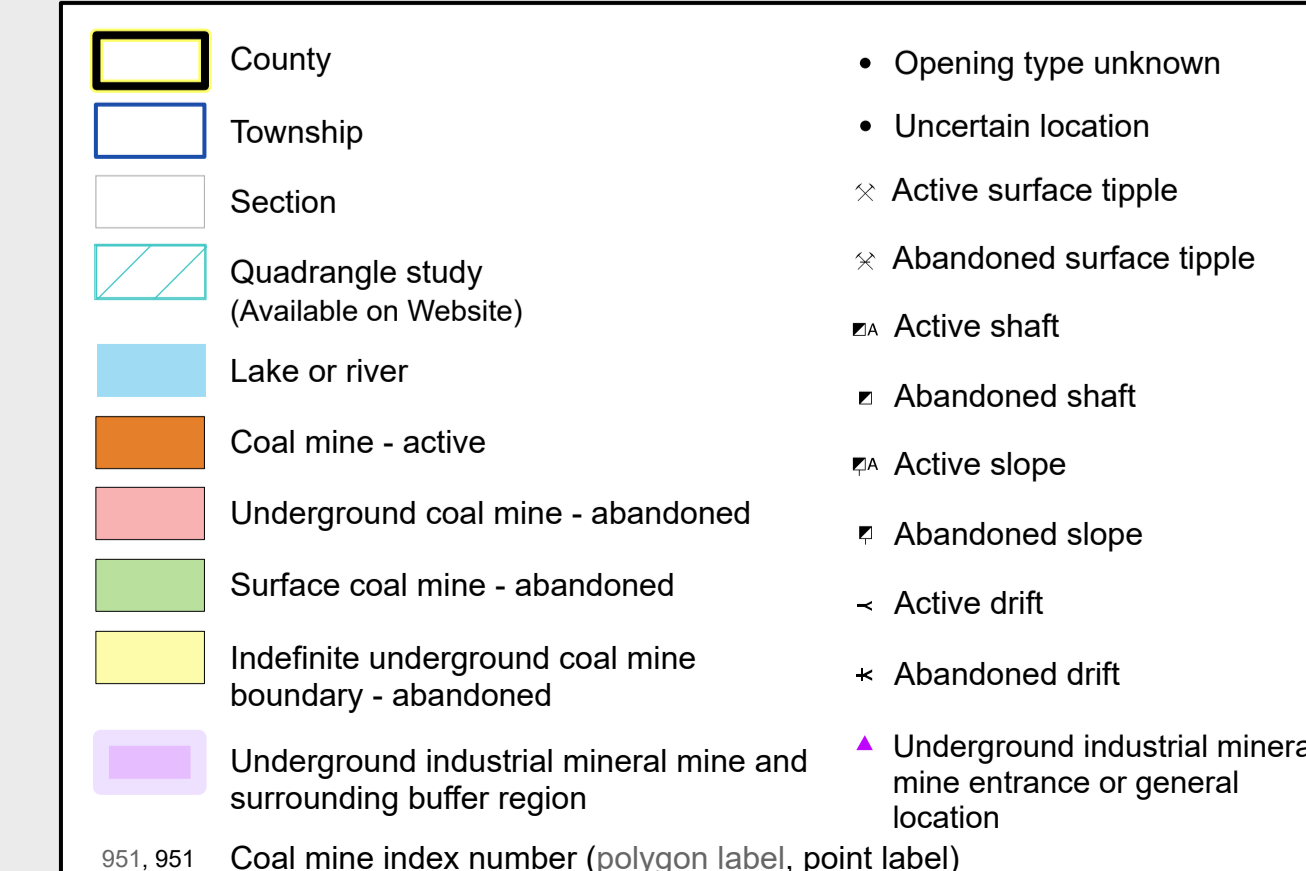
County

Township

Section

Quadrangle study
(Available on Website)

Lake or river

Coal mine - active

Underground coal mine - abandoned

Surface coal mine - abandoned

Indefinite underground coal mine boundary - abandoned

Underground industrial mineral mine and surrounding buffer region

951, 951 Coal mine index number (polygon label, point label)

Opening type unknown

Uncertain location

Active surface tipple

Abandoned surface tipple

A Active shaft

Abandoned shaft

A Active slope

Abandoned slope

Active drift

Abandoned drift

Underground industrial minera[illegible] mine entrance or general location